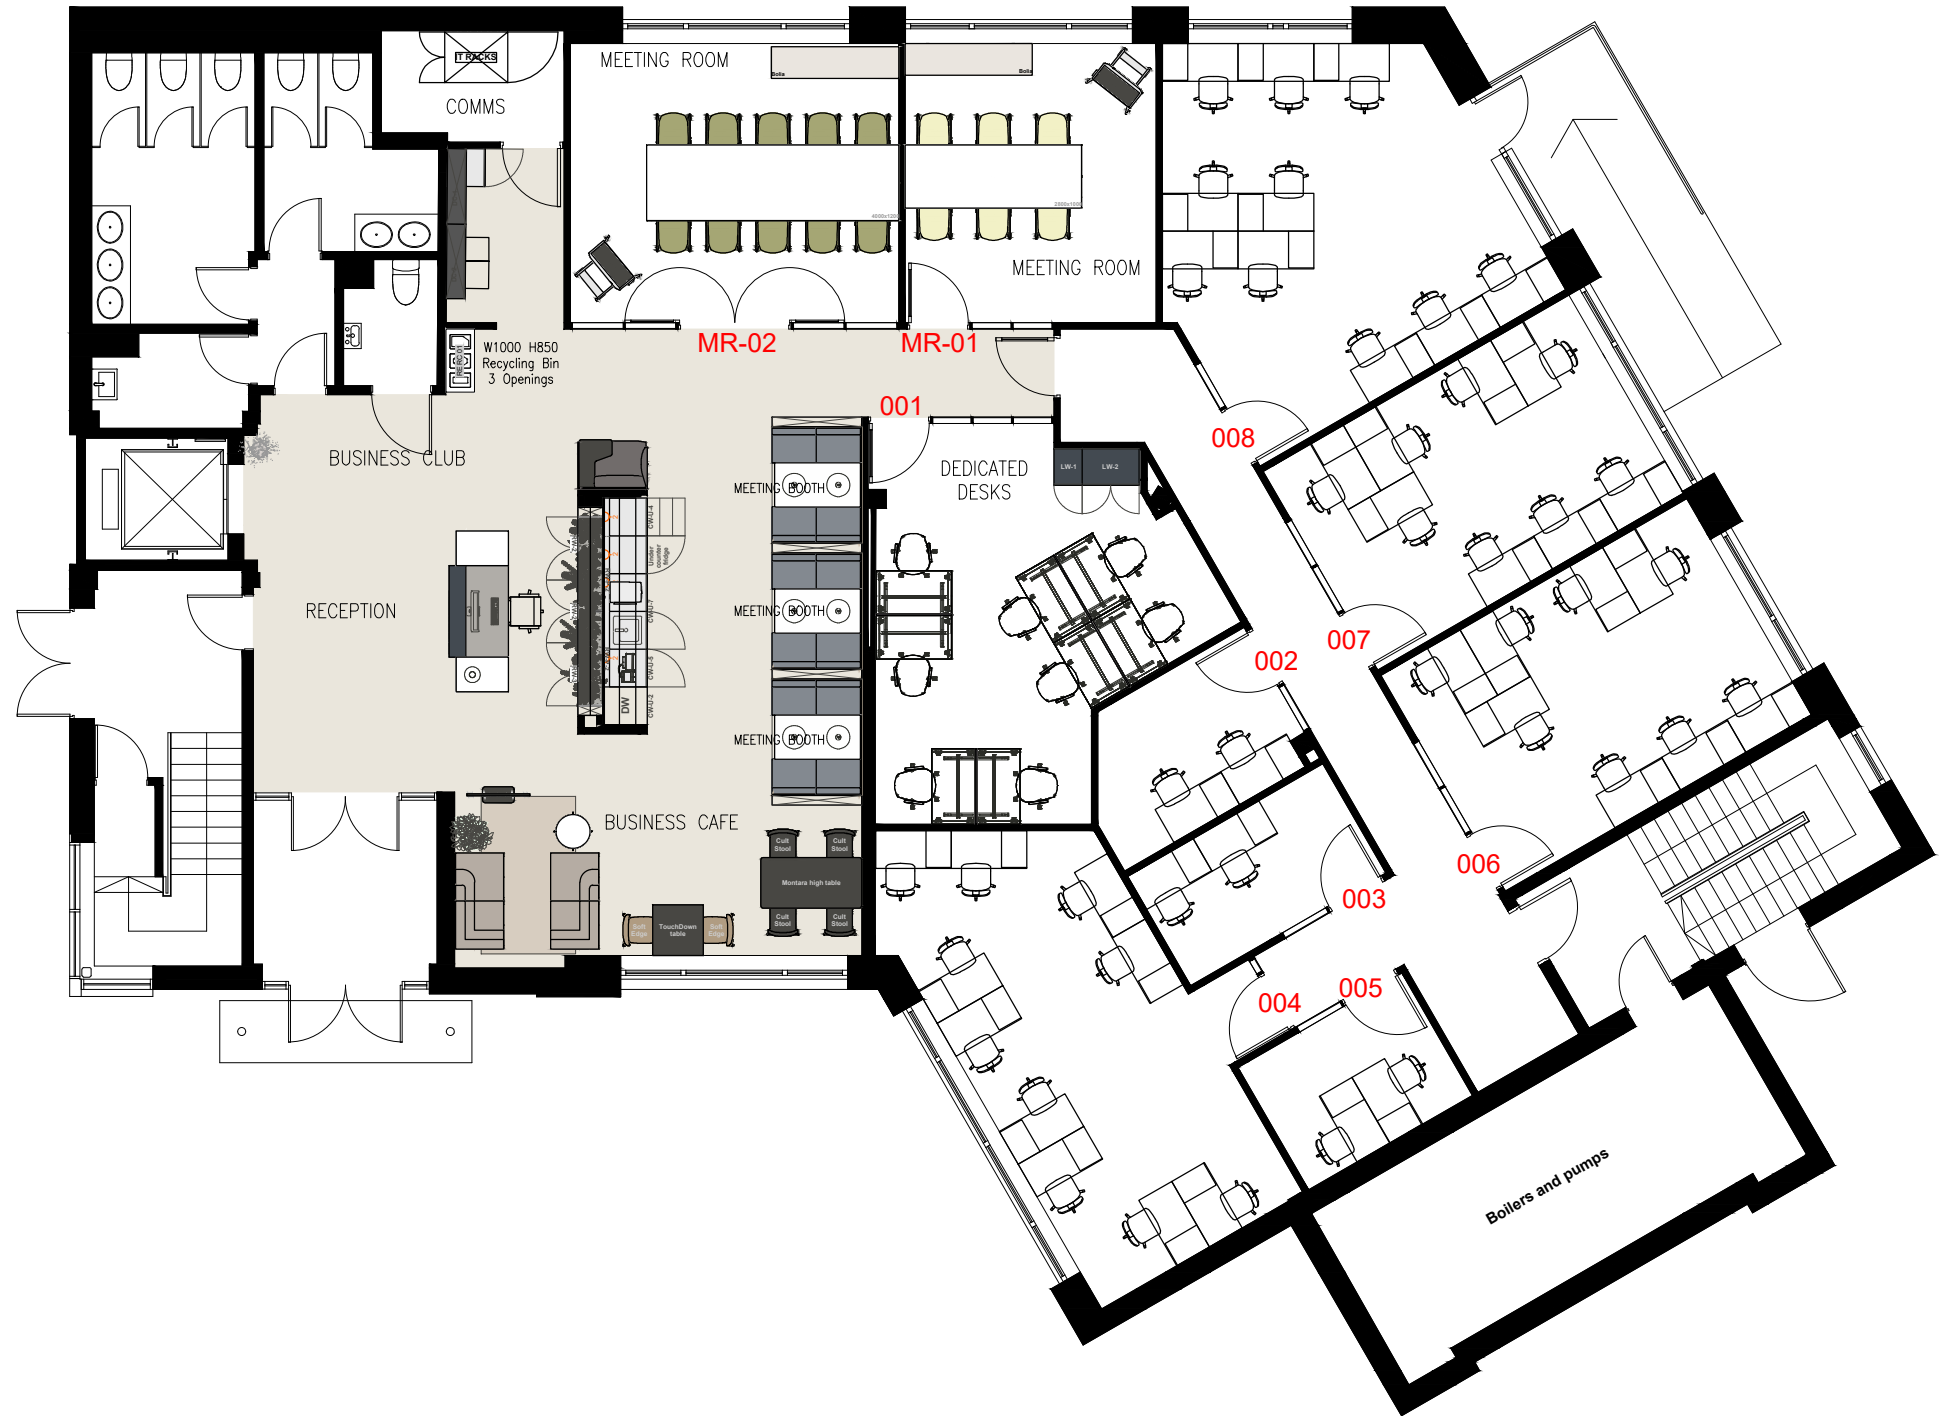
IT RACKS
COMMS
MEETING ROOM
MEETING ROOM
MR-02
MR-01
W1000 H850
Recycling Bin
3 Openings
001
008
BUSINESS CLUB
DEDICATED DESKS
LW-1
LW-2
MEETING BOOTH
RECEPTION
MEETING BOOTH
002
007
MEETING BOOTH
DW
BUSINESS CAFE
Cult Stool
Cult Stool
Montara high table
Cult Stool
Cult Stool
Soft Edge
TouchDown table
Soft Edge
006
003
004
005
Boilers and pumps